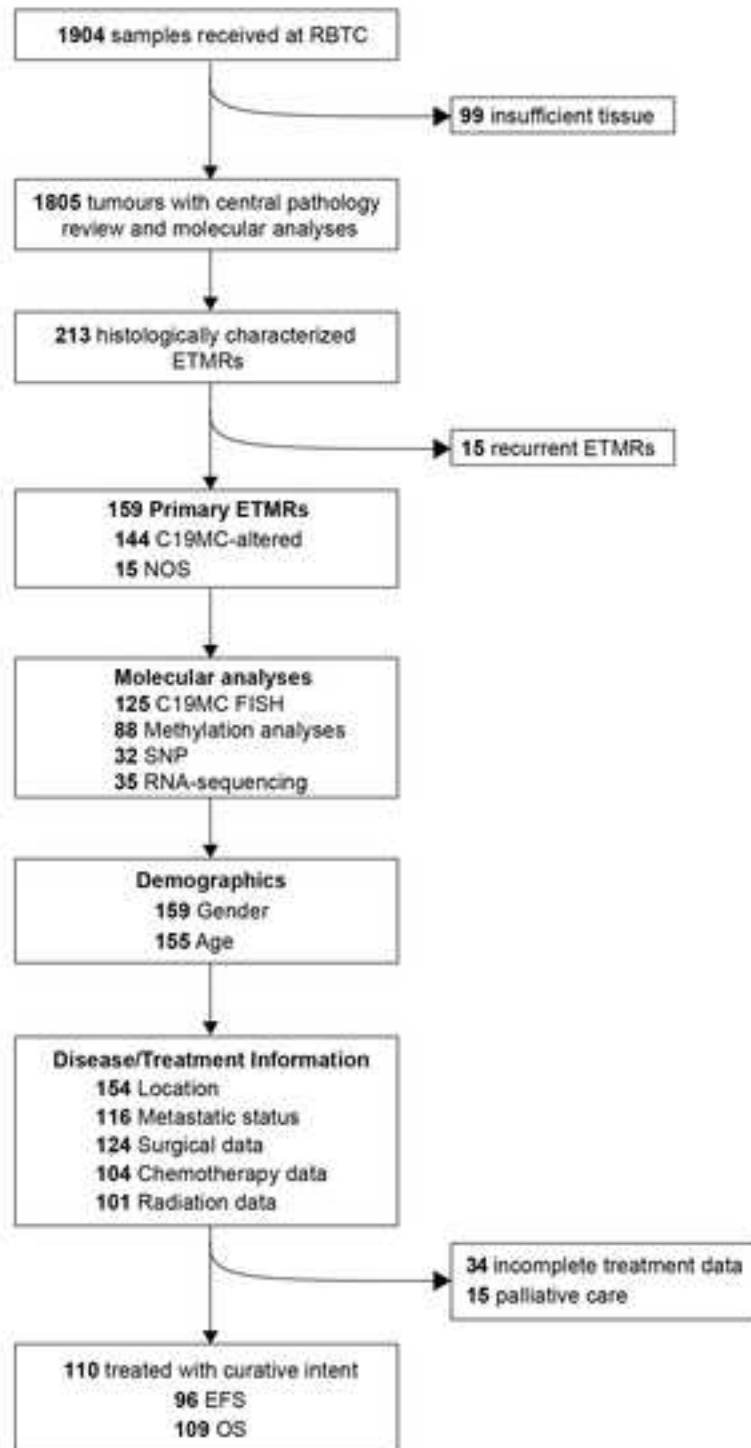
**1904** samples received at RBTC

**99** insufficient tissue

**1805** tumours with central pathology review and molecular analyses

**213** histologically characterized ETMRs

**15** recurrent ETMRs

**159 Primary ETMRs**
**144** C19MC-altered
**15** NOS

**Molecular analyses**
**125** C19MC FISH
**88** Methylation analyses
**32** SNP
**35** RNA-sequencing

**Demographics**
**159** Gender
**155** Age

**Disease/Treatment Information**
**154** Location
**116** Metastatic status
**124** Surgical data
**104** Chemotherapy data
**101** Radiation data

**34** incomplete treatment data
**15** palliative care

**110** treated with curative intent
**96** EFS
**109** OS